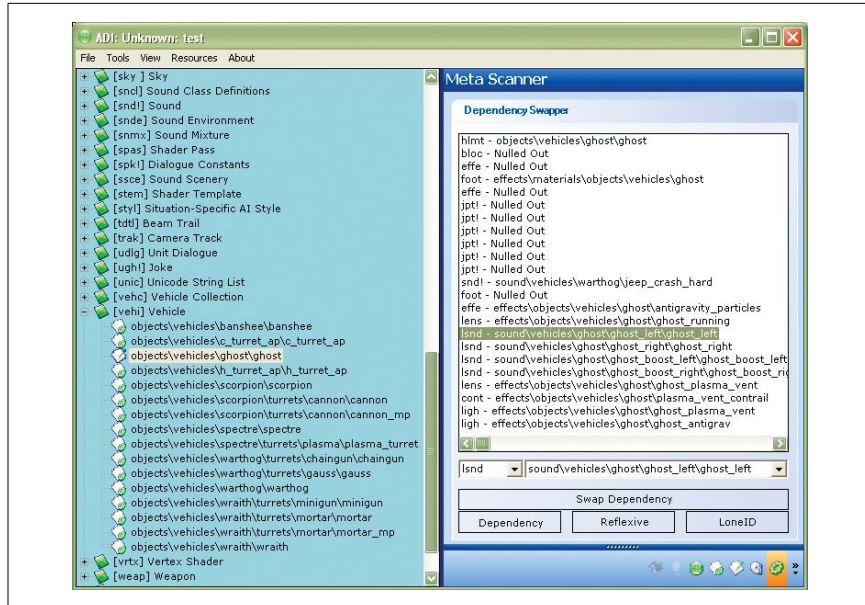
ADI: Unknown: test

File Tools View Resources About

+ [sky ] Sky
+ [sncl] Sound Class Definitions
+ [snd!] Sound
+ [snde] Sound Environment
+ [snmx] Sound Mixture
+ [spas] Shader Pass
+ [spk!] Dialogue Constants
+ [ssce] Sound Scenery
+ [stem] Shader Template
+ [styl] Situation-Specific AI Style
+ [tdtl] Beam Trail
+ [trak] Camera Track
+ [udlg] Unit Dialogue
+ [ugh!] Joke
+ [unic] Unicode String List
+ [vehc] Vehicle Collection
- [vehi] Vehicle
objects\vehicles\banshee\banshee
objects\vehicles\c_turret_ap\c_turret_ap
objects\vehicles\ghost\ghost
objects\vehicles\h_turret_ap\h_turret_ap
objects\vehicles\scorpion\scorpion
objects\vehicles\scorpion\turrets\cannon\cannon
objects\vehicles\scorpion\turrets\cannon\cannon_mp
objects\vehicles\spectre\spectre
objects\vehicles\spectre\turrets\plasma\plasma_turret
objects\vehicles\warthog\turrets\chaingun\chaingun
objects\vehicles\warthog\turrets\gauss\gauss
objects\vehicles\warthog\warthog
objects\vehicles\wraith\turrets\minigun\minigun
objects\vehicles\wraith\turrets\mortar\mortar
objects\vehicles\wraith\turrets\mortar\mortar_mp
objects\vehicles\wraith\wraith
+ [vrtx] Vertex Shader
+ [weap] Weapon

Meta Scanner

Dependency Swapper

hlmt - objects\vehicles\ghost\ghost
bloc - Nulled Out
effe - Nulled Out
foot - effects\materials\objects\vehicles\ghost
effe - Nulled Out
jpt! - Nulled Out
jpt! - Nulled Out
jpt! - Nulled Out
jpt! - Nulled Out
jpt! - Nulled Out
jpt! - Nulled Out
snd! - sound\vehicles\warthog\jeep_crash_hard
foot - Nulled Out
effe - effects\objects\vehicles\ghost\antigravity_particles
lens - effects\objects\vehicles\ghost\ghost_running
lsnd - sound\vehicles\ghost\ghost_left\ghost_left
lsnd - sound\vehicles\ghost\ghost_right\ghost_right
lsnd - sound\vehicles\ghost\ghost_boost_left\ghost_boost_left
lsnd - sound\vehicles\ghost\ghost_boost_right\ghost_boost_ri
lens - effects\objects\vehicles\ghost\ghost_plasma_vent
cont - effects\objects\vehicles\ghost\plasma_vent_contrail
ligh - effects\objects\vehicles\ghost\ghost_plasma_vent
ligh - effects\objects\vehicles\ghost\ghost_antigrav

lsnd
sound\vehicles\ghost\ghost_left\ghost_left

Swap Dependency
Dependency
Reflexive
LoneID